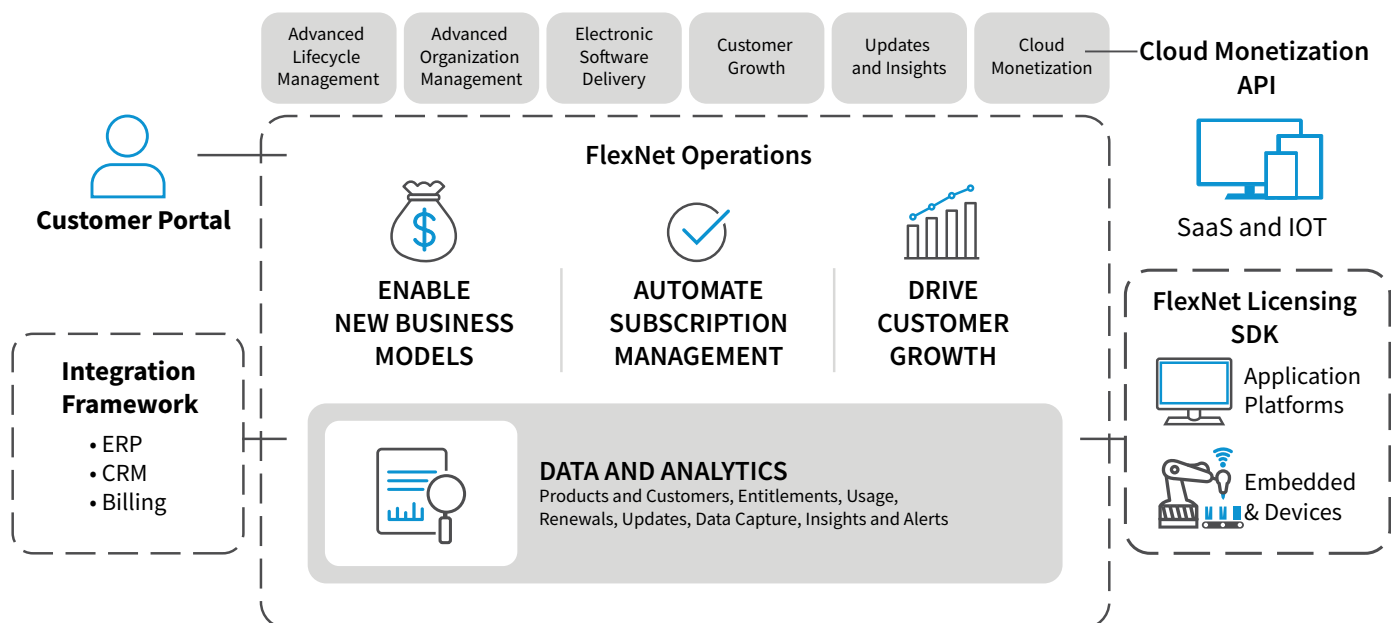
Advanced Lifecycle Management

Advanced Organization Management

Electronic Software Delivery

Customer Growth

Updates and Insights

Cloud Monetization

Cloud Monetization API

Customer Portal

FlexNet Operations

ENABLE NEW BUSINESS MODELS

AUTOMATE SUBSCRIPTION MANAGEMENT

DRIVE CUSTOMER GROWTH

SaaS and IOT

FlexNet Licensing SDK

Application Platforms

Embedded & Devices

Integration Framework
• ERP
• CRM
• Billing

DATA AND ANALYTICS
Products and Customers, Entitlements, Usage, Renewals, Updates, Data Capture, Insights and Alerts